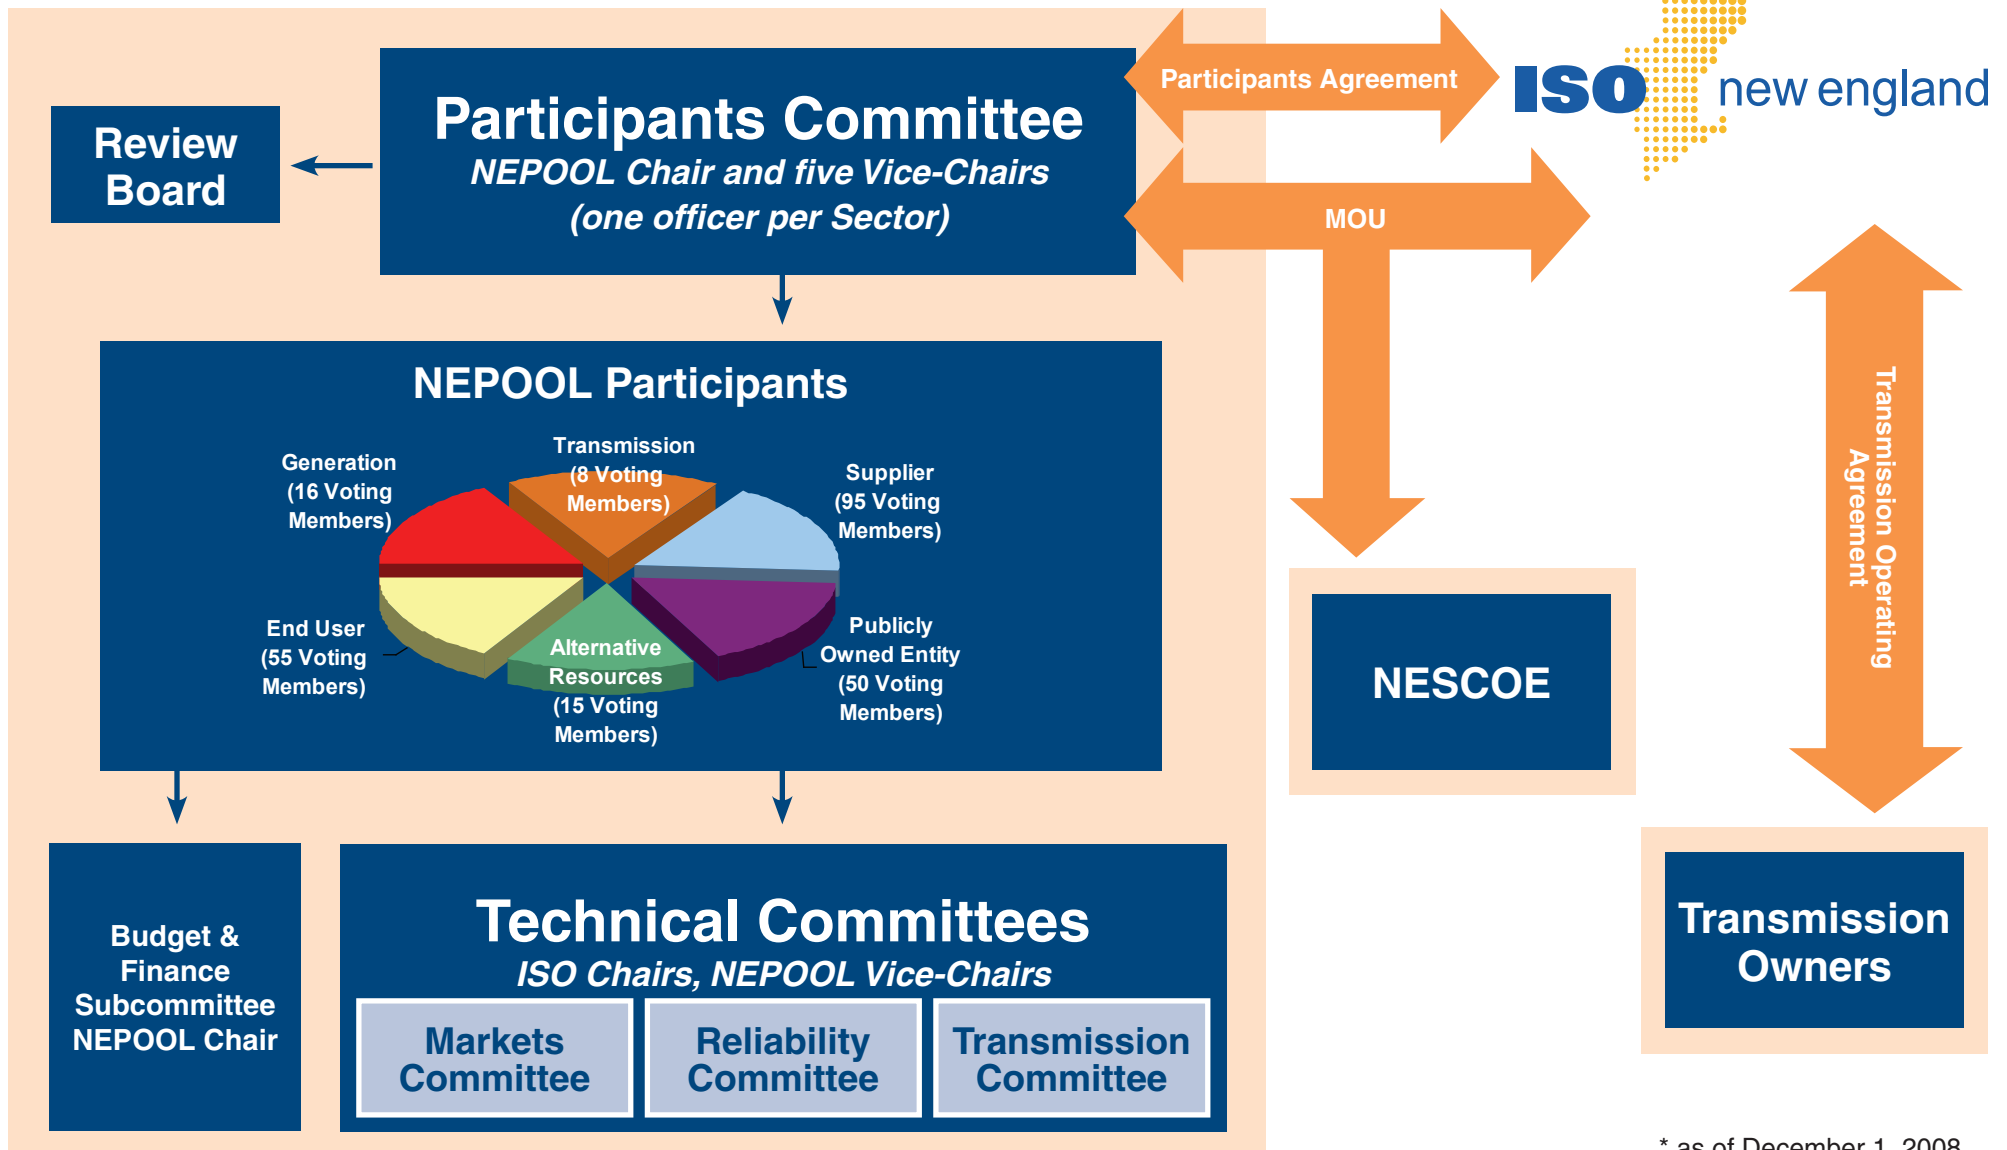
Review Board

Participants Committee
NEPOOL Chair and five Vice-Chairs
(one officer per Sector)

Participants Agreement

ISO new england

MOU

NEPOOL Participants

Generation (16 Voting Members)

Transmission (8 Voting Members)

Supplier (95 Voting Members)

End User (55 Voting Members)

Alternative Resources (15 Voting Members)

Publicly Owned Entity (50 Voting Members)

NESCOE

Transmission Operating Agreement

Budget & Finance Subcommittee NEPOOL Chair

Technical Committees
ISO Chairs, NEPOOL Vice-Chairs

Markets Committee

Reliability Committee

Transmission Committee

Transmission Owners

* as of December 1, 2008